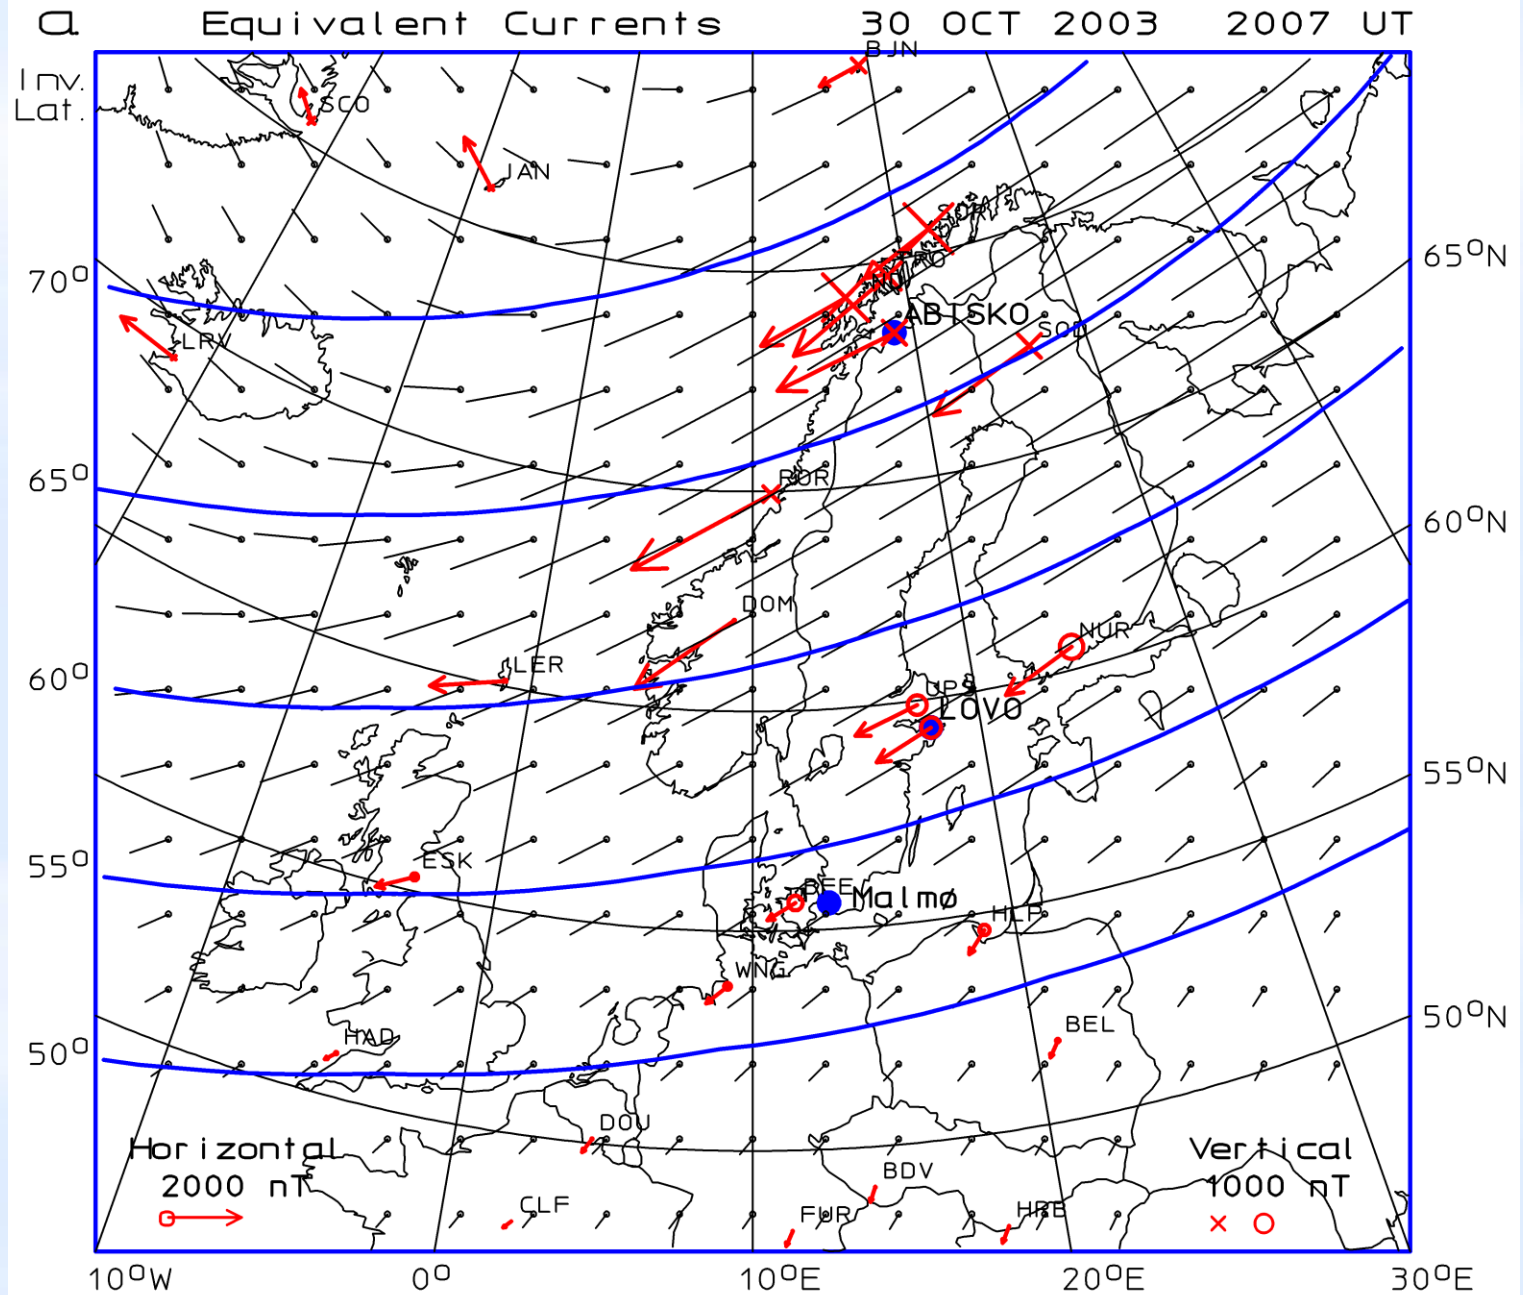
a Equivalent Currents 30 OCT 2003 2007 UT

Inv. Lat.

BJN
SCO
JAN
SOR
TRO
AND
ABISKO
SOD
LRV
RVK
DOM
LER
NUR
UPS
LOVO
ESK
BFE
Malmø
HLP
WNG
BEL
HAD
DOU
CLF
BDV
FUR
HRB

70°
65°
60°
55°
50°

65°N
60°N
55°N
50°N

Horizontal
2000 nT

Vertical
1000 nT
× O

10°W 0° 10°E 20°E 30°E